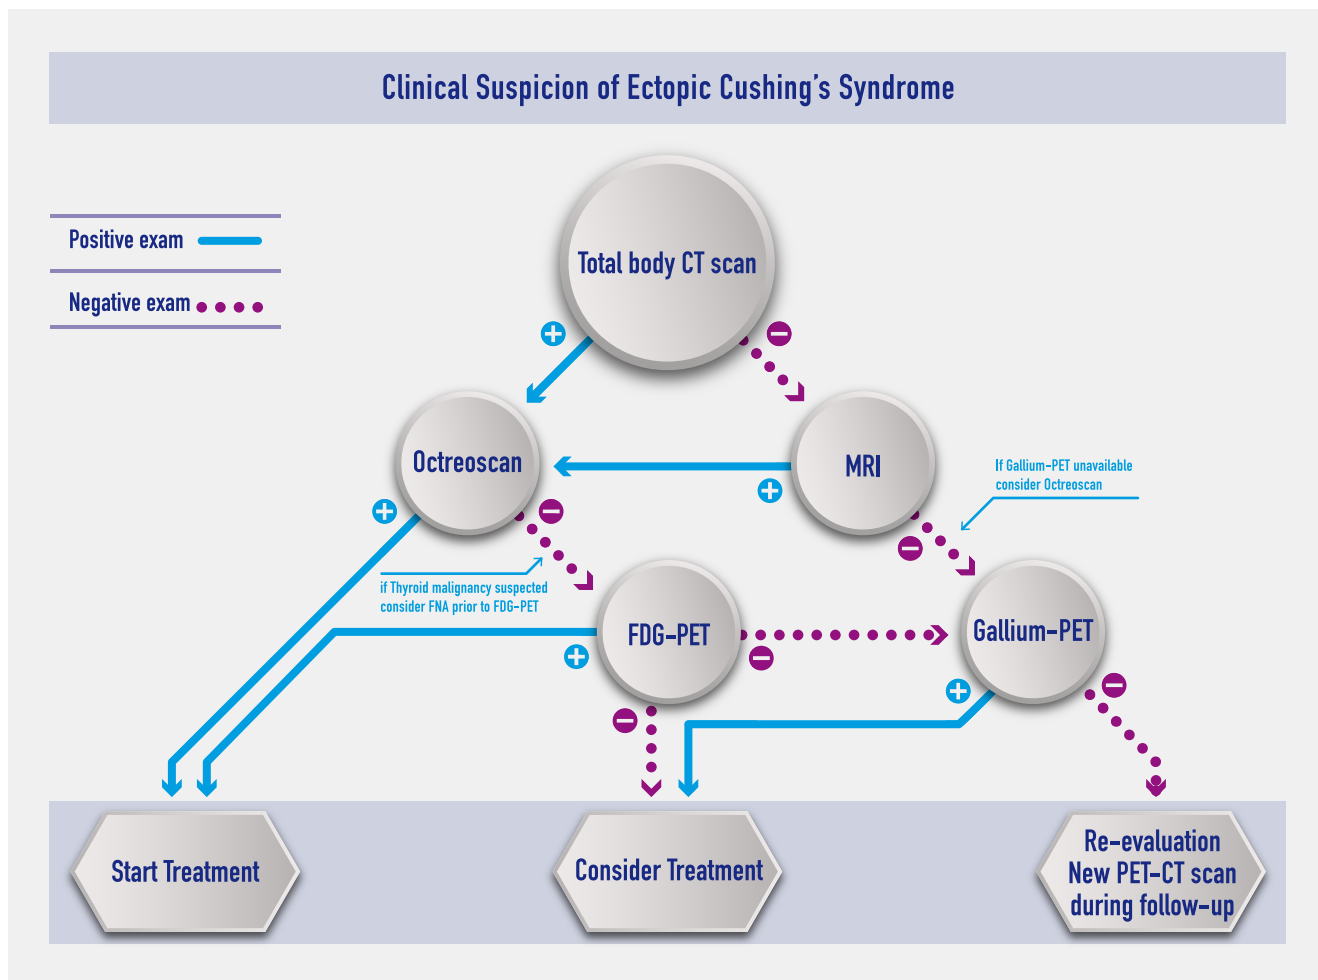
Clinical Suspicion of Ectopic Cushing's Syndrome

Positive exam

Negative exam

Total body CT scan

Octreoscan

MRI

If Gallium-PET unavailable consider Octreoscan

if Thyroid malignancy suspected consider FNA prior to FDG-PET

FDG-PET

Gallium-PET

Start Treatment

Consider Treatment

Re-evaluation New PET-CT scan during follow-up